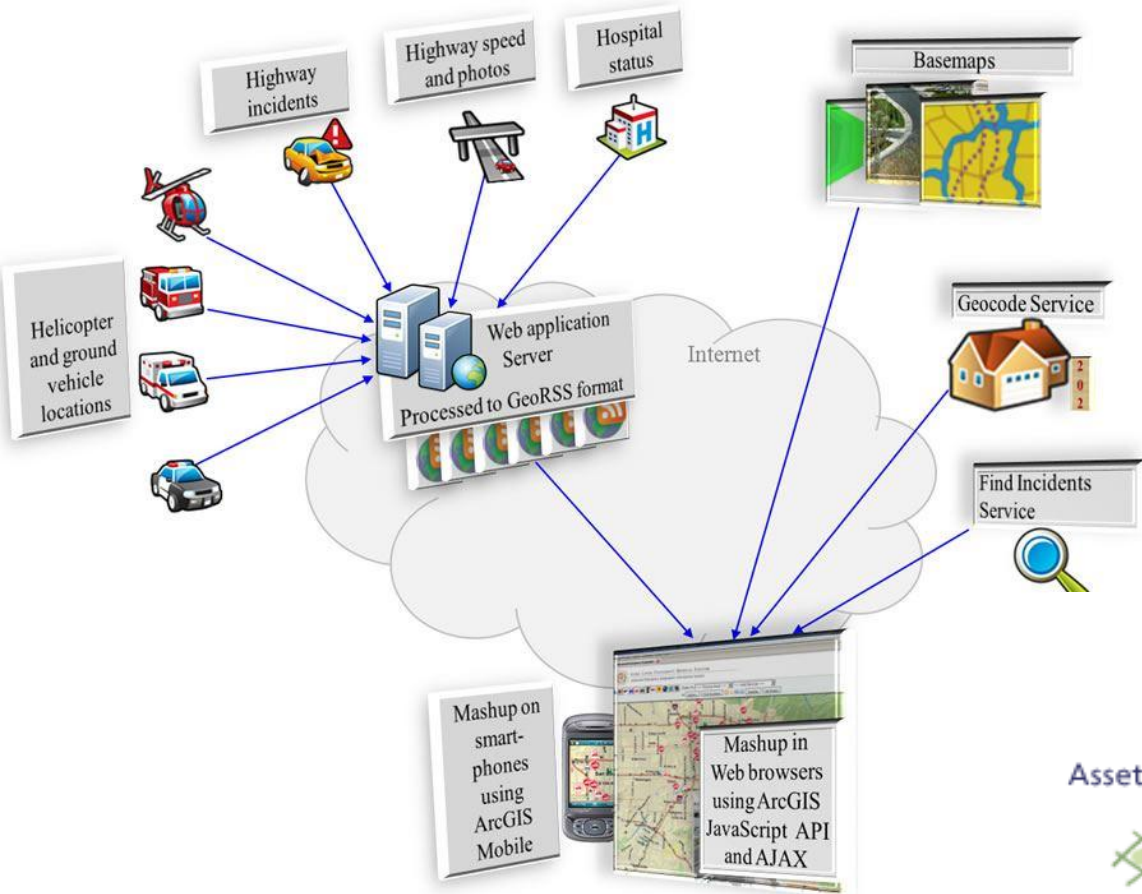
Highway incidents

Highway speed and photos

Hospital status

Basemaps

Helicopter and ground vehicle locations

Web application Server

Processed to GeoRSS format

Internet

Geocode Service

202

Find Incidents Service

Mashup on smart-phones using ArcGIS Mobile

Mashup in Web browsers using ArcGIS JavaScript API and AJAX

Asset